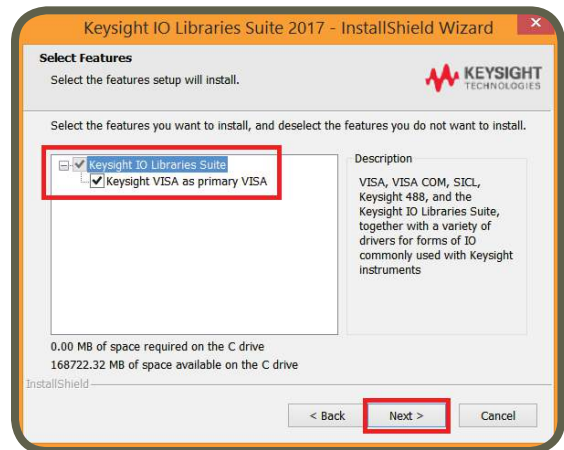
Keysight IO Libraries Suite 2017 - InstallShield Wizard

Select Features
Select the features setup will install.

KEYSIGHT TECHNOLOGIES

Select the features you want to install, and deselect the features you do not want to install.

Keysight IO Libraries Suite
Keysight VISA as primary VISA

Description
VISA, VISA COM, SICL, Keysight 488, and the Keysight IO Libraries Suite, together with a variety of drivers for forms of IO commonly used with Keysight instruments

0.00 MB of space required on the C drive
168722.32 MB of space available on the C drive

InstallShield

< Back
Next >
Cancel